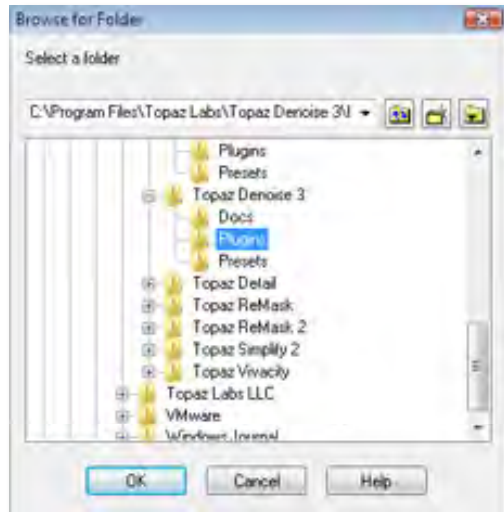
Browse for Folder

Select a folder

C:\Program Files\Topaz Labs\Topaz Denoise 3\I

Plugins
Presets
Topaz Denoise 3
Docs
Plugins
Presets
Topaz Detail
Topaz ReMask
Topaz ReMask 2
Topaz Simplify 2
Topaz Vivacity
Topaz Labs LLC
VMware
Windows Journal

OK
Cancel
Help